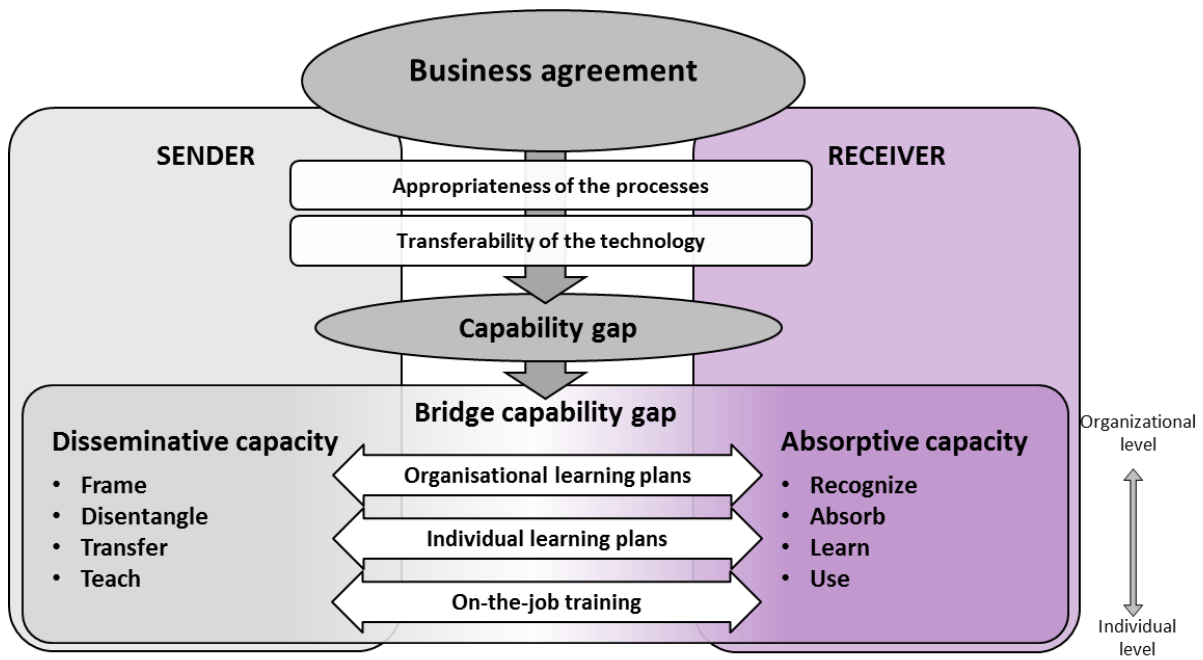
Business agreement

SENDER

RECEIVER

Appropriateness of the processes

Transferability of the technology

Capability gap

Bridge capability gap

Disseminative capacity
• Frame
• Disentangle
• Transfer
• Teach

Organisational learning plans

Individual learning plans

On-the-job training

Absorptive capacity
• Recognize
• Absorb
• Learn
• Use

Organizational level

Individual level